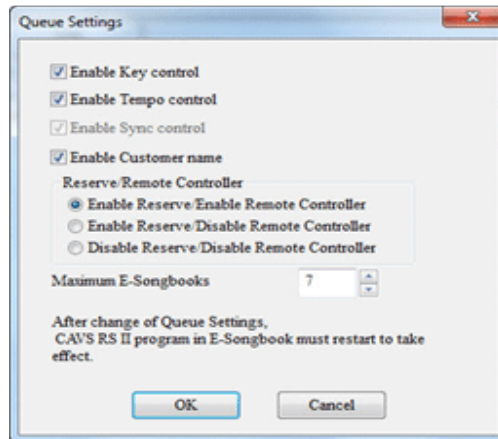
Queue Settings

Enable Key control
Enable Tempo control
Enable Sync control
Enable Customer name

Reserve/Remote Controller
Enable Reserve/Enable Remote Controller
Enable Reserve/Disable Remote Controller
Disable Reserve/Disable Remote Controller

Maximum E-Songbooks 7

After change of Queue Settings, CAVS RS II program in E-Songbook must restart to take effect.

OK Cancel